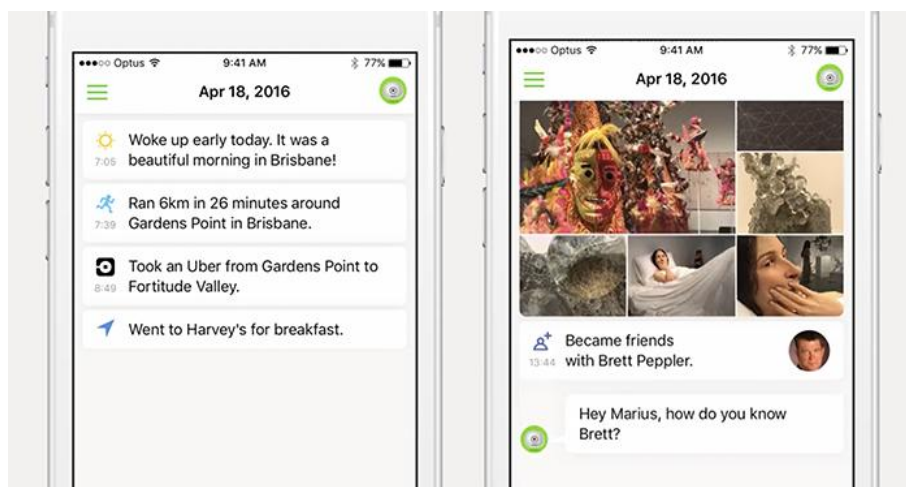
●●●○○ Optus 9:41 AM 77%

Apr 18, 2016

7:05 Woke up early today. It was a beautiful morning in Brisbane!

7:39 Ran 6km in 26 minutes around Gardens Point in Brisbane.

8:49 Took an Uber from Gardens Point to Fortitude Valley.

Went to Harvey's for breakfast.

●●●○○ Optus 9:41 AM 77%

Apr 18, 2016

13:44 Became friends with Brett Peppler.

Hey Marius, how do you know Brett?